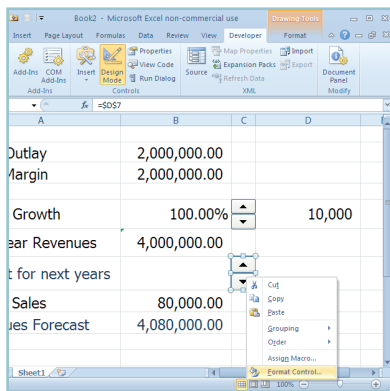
Book2 - Microsoft Excel non-commercial use
Drawing Tools
Insert Page Layout Formulas Data Review View Developer Format
Add-Ins COM Add-Ins
Add-Ins
Insert Design Mode
Properties View Code Run Dialog
Controls
Source
Map Properties Expansion Packs Refresh Data
Import Export
XML
Document Panel
Modify
$f_x$ =$D$7

| A | B | C | D |
|---|---|---|---|
| Outlay | 2,000,000.00 | | |
| Margin | 2,000,000.00 | | |
| Growth | 100.00% | | 10,000 |
| ear Revenues | 4,000,000.00 | | |
| t for next years | | | |
| Sales | 80,000.00 | | |
| ues Forecast | 4,080,000.00 | | |

Cut
Copy
Paste
Grouping
Order
Assign Macro...
Format Control...
Sheet1
100%